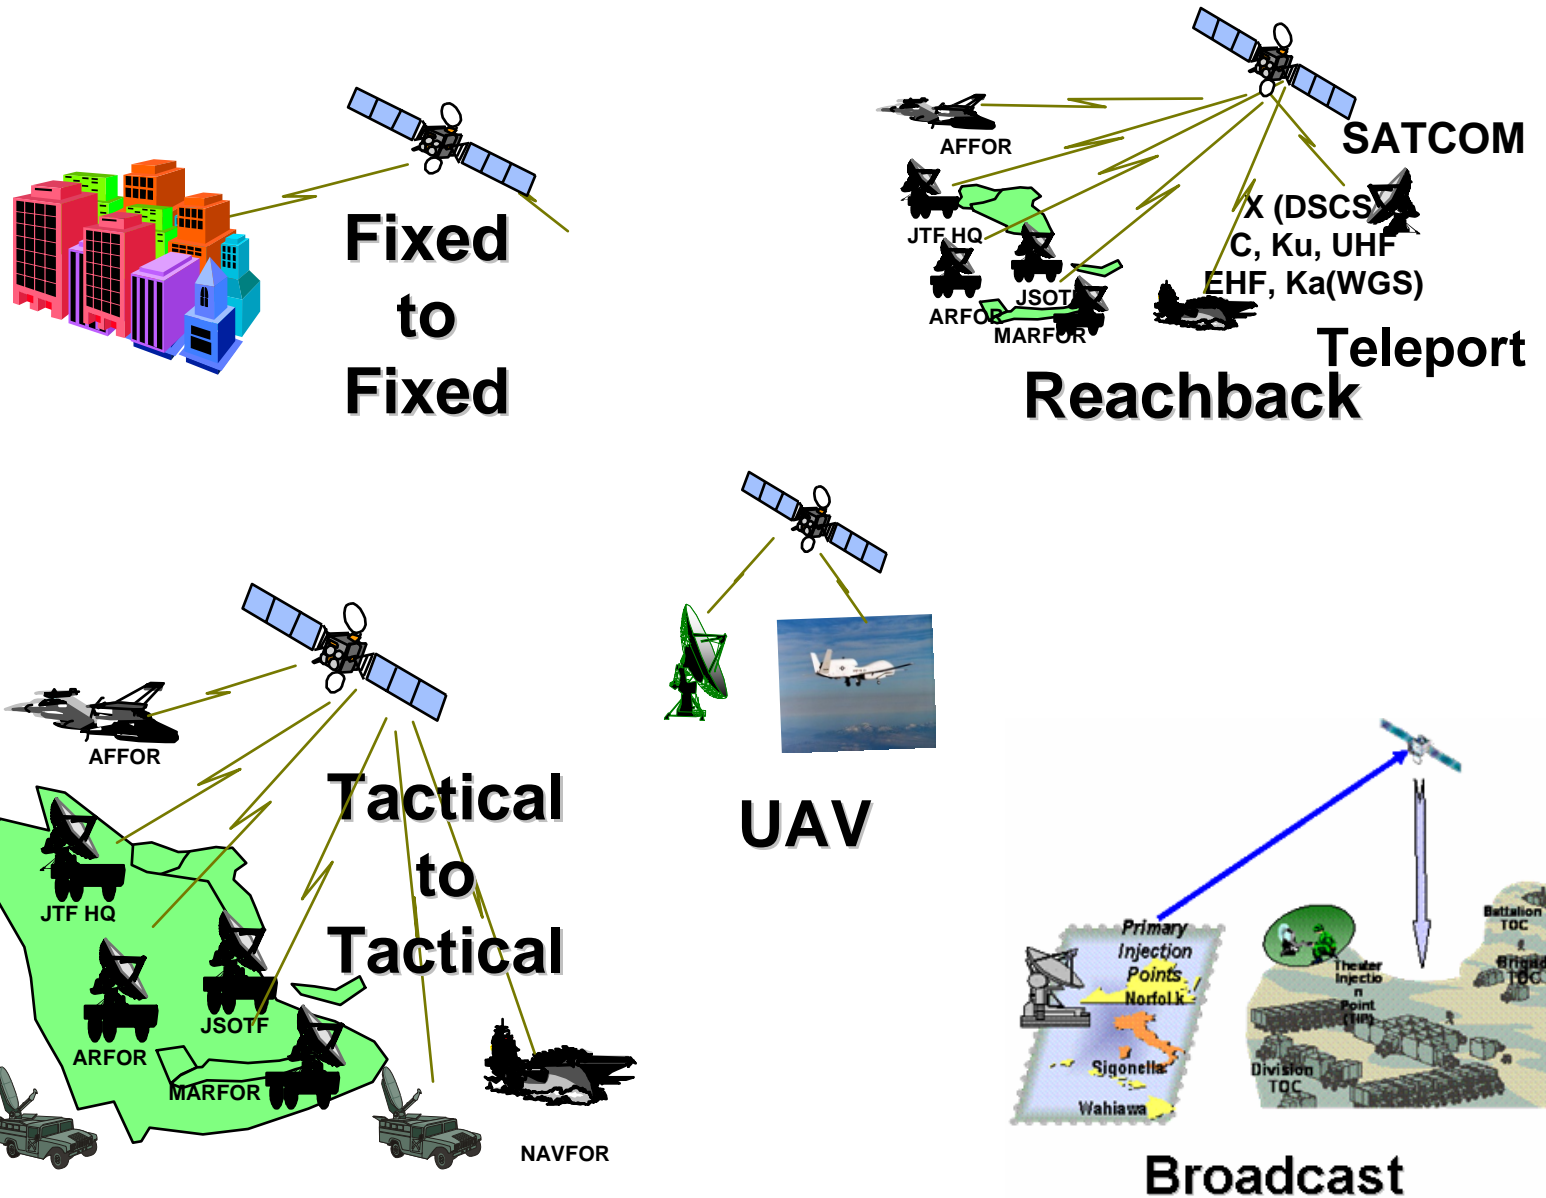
Fixed
to
Fixed

AFFOR
JTF HQ
ARFOR
JSOTF
MARFOR
SATCOM
X (DSCS)
C, Ku, UHF
EHF, Ka(WGS)
Teleport
Reachback

AFFOR
JTF HQ
ARFOR
JSOTF
MARFOR
NAVFOR
Tactical
to
Tactical

UAV

Primary
Injection
Points
Norfolk
Sigonella
Wahiawa
Theater
Injectio
n
Point
(TIP)
Battalion
TOC
Brigade
TOC
Division
TOC
Broadcast